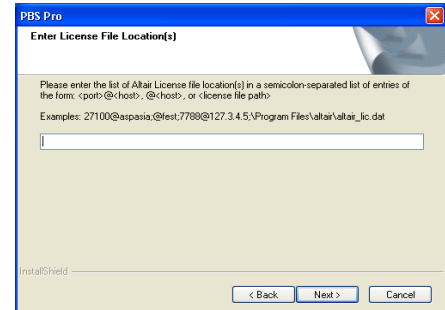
PBS Pro

Enter License File Location(s)

Please enter the list of Altair License file location(s) in a semicolon-separated list of entries of the form: <port>@<host>, @<host>, or <license file path>

Examples: 27100@aspasia;@fest;7788@127.3.4.5;\Program Files\altair\altair_lic.dat

InstallShield

< Back Next > Cancel